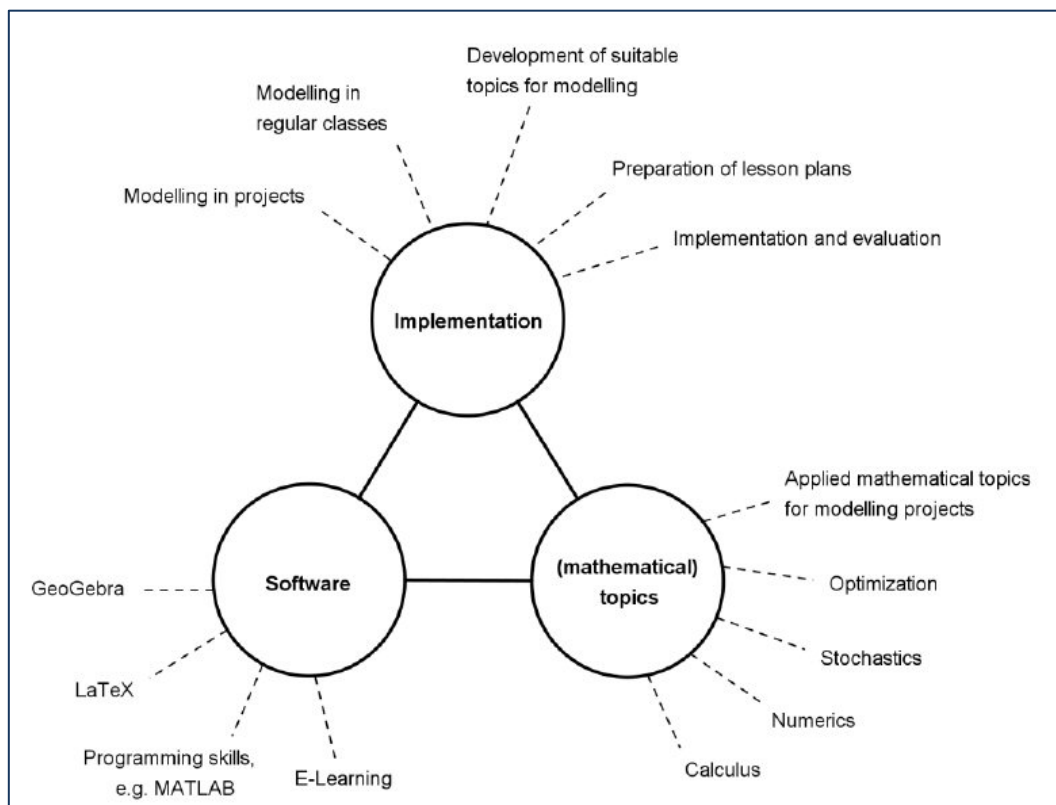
Development of suitable topics for modelling

Modelling in regular classes

Preparation of lesson plans

Modelling in projects

Implementation and evaluation

Implementation

Applied mathematical topics for modelling projects

Software

(mathematical) topics

GeoGebra

Optimization

Stochastics

LaTeX

Numerics

Programming skills, e.g. MATLAB

E-Learning

Calculus